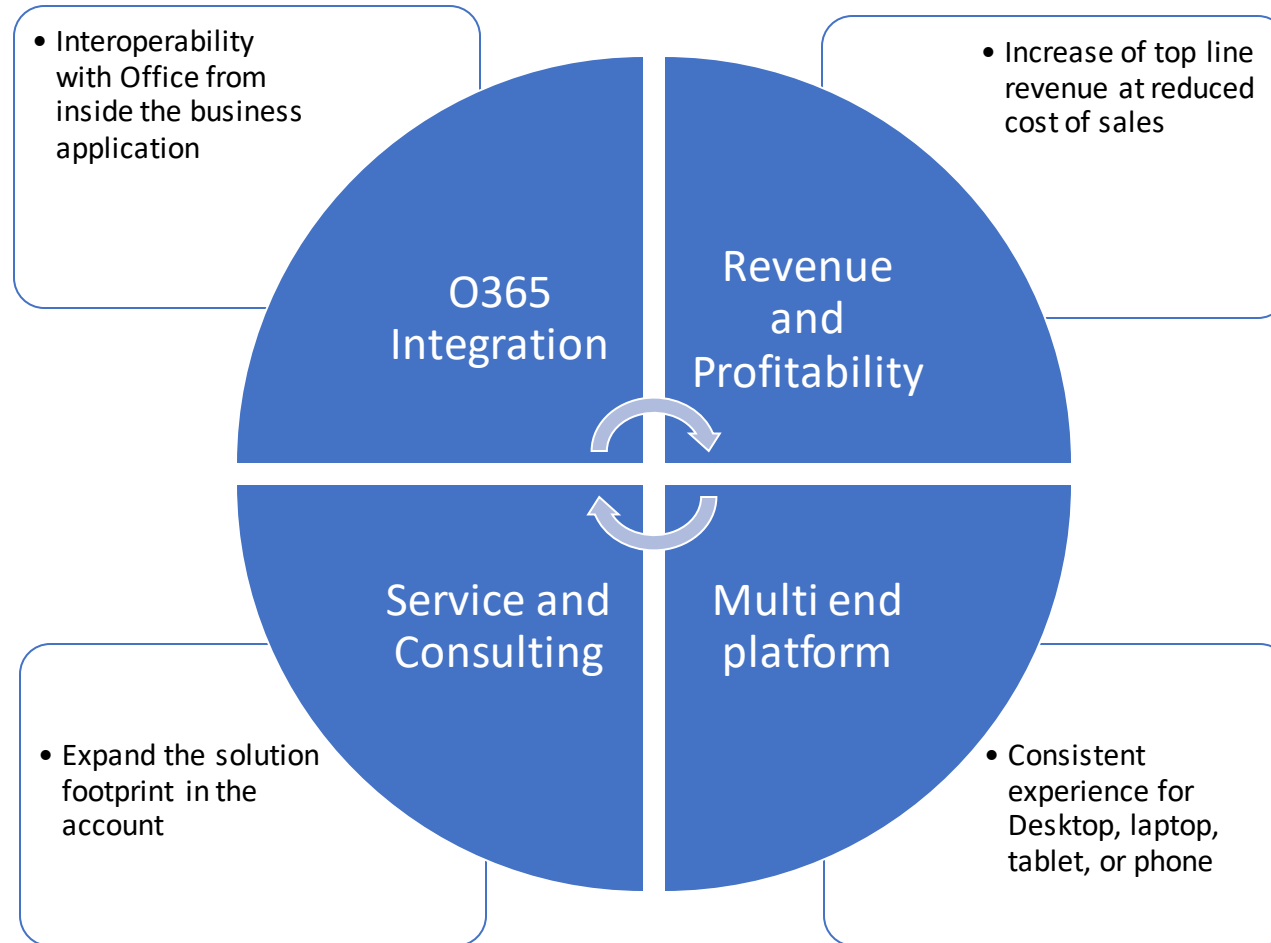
• Interoperability with Office from inside the business application

• Increase of top line revenue at reduced cost of sales

O365 Integration

Revenue and Profitability

Service and Consulting

Multi end platform

• Expand the solution footprint in the account

• Consistent experience for Desktop, laptop, tablet, or phone